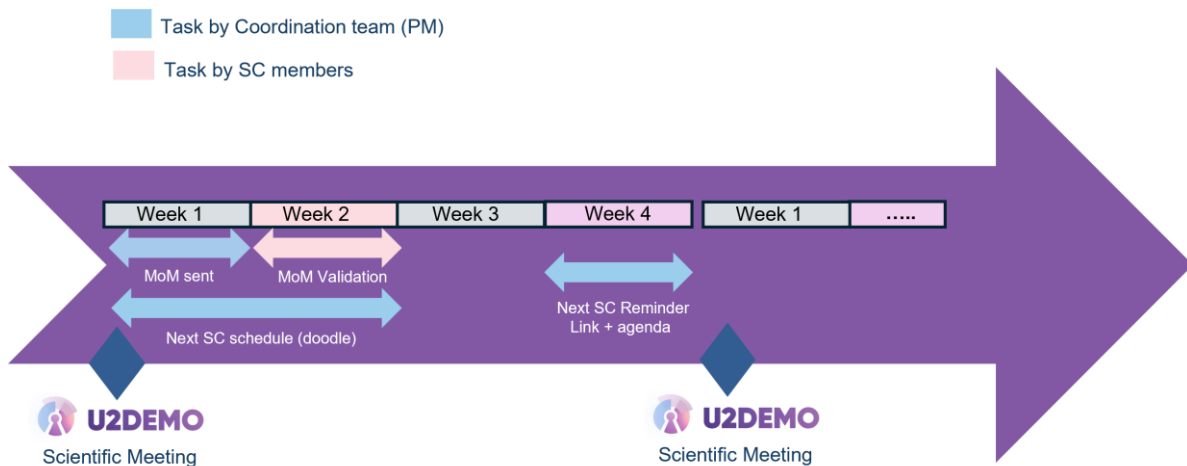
Task by Coordination team (PM)

Task by SC members

Week 1 | Week 2 | Week 3 | Week 4 | Week 1 | .....

MoM sent

MoM Validation

Next SC schedule (doodle)

Next SC Reminder
Link + agenda

U2DEMO
Scientific Meeting

U2DEMO
Scientific Meeting